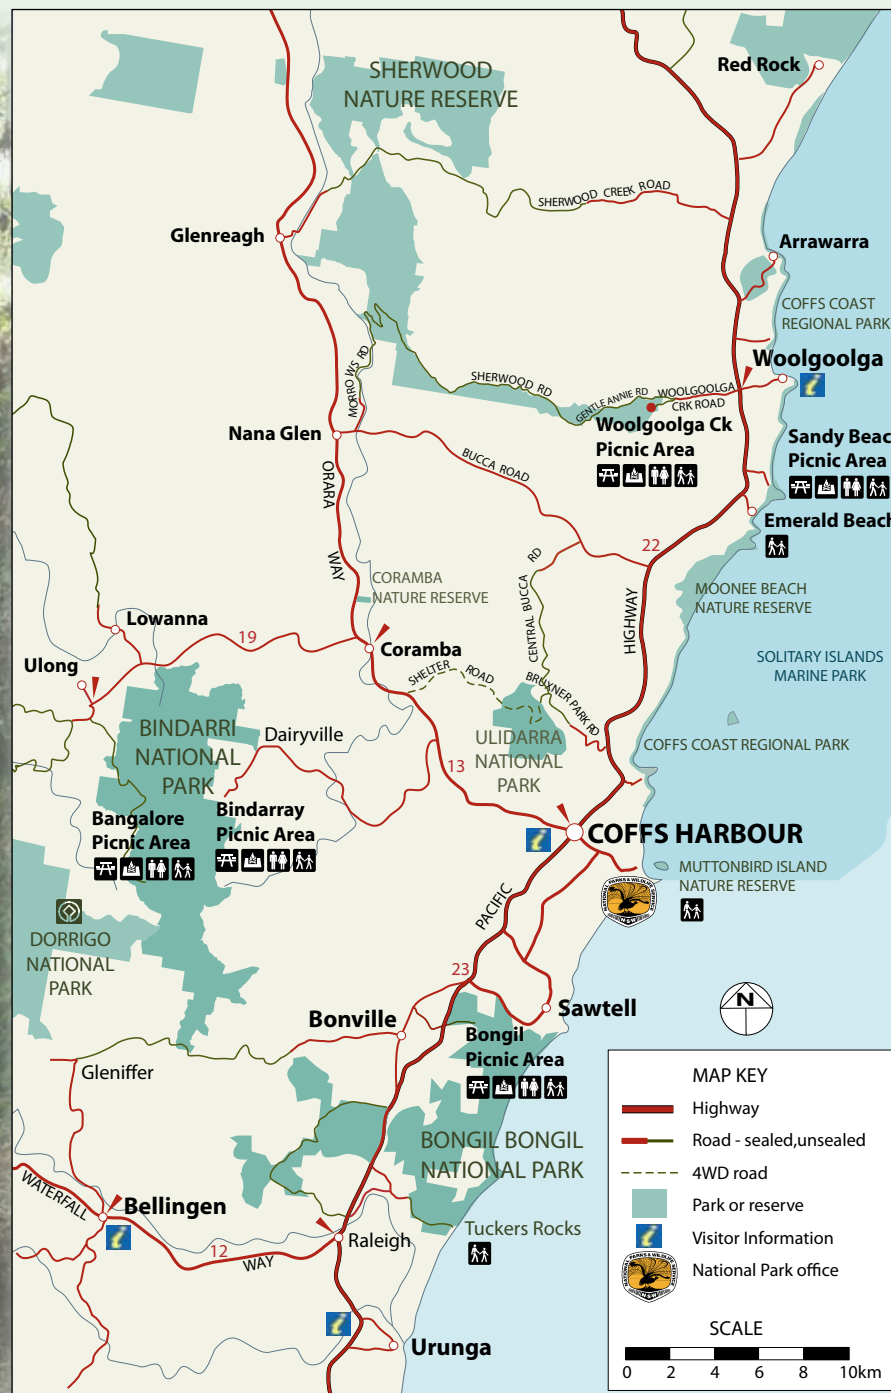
Red Rock

SHERWOOD NATURE RESERVE

SHERWOOD CREEK ROAD

Glenreagh

Arrawarra

COFFS COAST REGIONAL PARK

Woolgoolga

SHERWOOD RD

GENTLE ANNIE RD

WOOLGOOLGA CRK ROAD

MORRO WS RD

Woolgoolga Ck Picnic Area

Sandy Beac Picnic Area

Nana Glen

BUCCA ROAD

Emerald Beach

ORARA WAY

22

HIGHWAY

CENTRAL BUCCA RD

CORAMBA NATURE RESERVE

MOONEE BEACH NATURE RESERVE

Lowanna

19

Coramba

Ulong

SHELTER ROAD

BRUXNER PARK RD

SOLITARY ISLANDS MARINE PARK

BINDARRI NATIONAL PARK

Dairyville

ULIDARRA NATIONAL PARK

COFFS COAST REGIONAL PARK

13

Bangalore Picnic Area

Bindarray Picnic Area

COFFS HARBOUR

MUTTONBIRD ISLAND NATURE RESERVE

PACIFIC

DORRIGO NATIONAL PARK

23

Sawtell

N

Bonville

Bongil Picnic Area

Gleniffer

MAP KEY

Highway

Road - sealed,unsealed

4WD road

Park or reserve

Visitor Information

National Park office

BONGIL BONGIL NATIONAL PARK

WATERFALL

Bellingen

12

WAY

Raleigh

Tuckers Rocks

Urunga

SCALE

0 2 4 6 8 10km